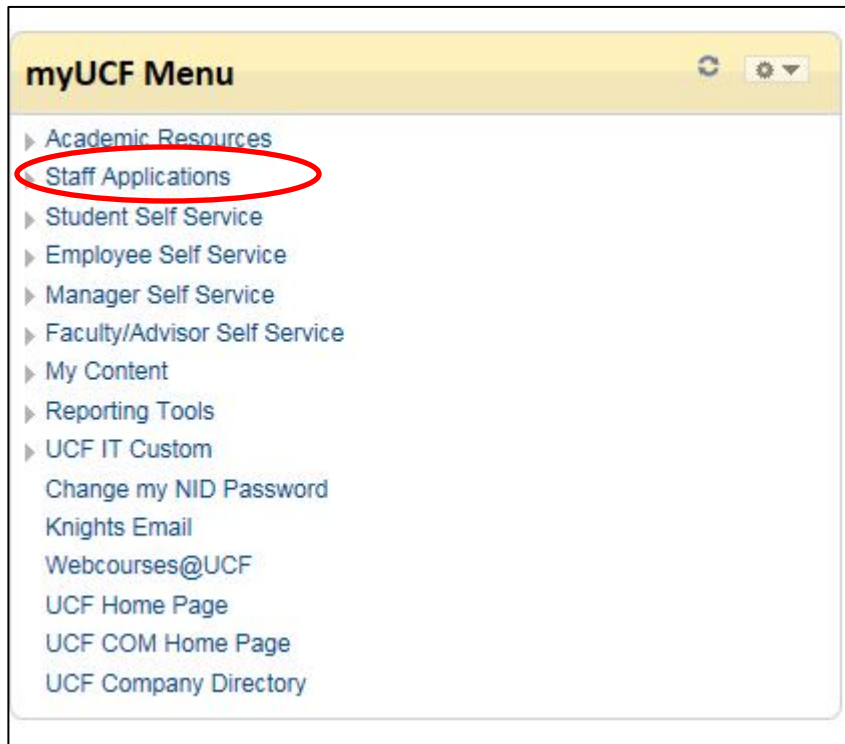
myUCF Menu

Academic Resources
Staff Applications
Student Self Service
Employee Self Service
Manager Self Service
Faculty/Advisor Self Service
My Content
Reporting Tools
UCF IT Custom
Change my NID Password
Knights Email
Webcourses@UCF
UCF Home Page
UCF COM Home Page
UCF Company Directory